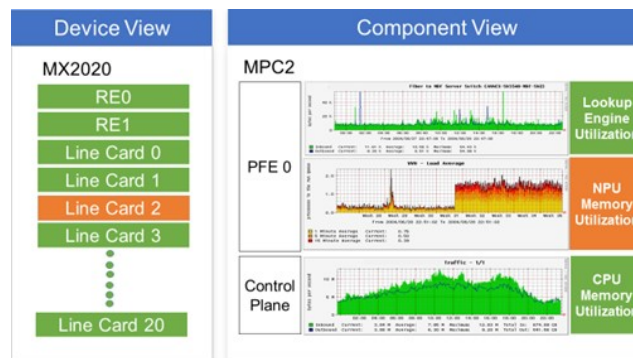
Device View

MX2020

RE0

RE1

Line Card 0

Line Card 1

Line Card 2

Line Card 3

Line Card 20

Component View

MPC2

PFE 0

Control Plane

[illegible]

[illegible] - Load Average

Traffic - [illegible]

Lookup Engine Utilization

NPU Memory Utilization

CPU Memory Utilization